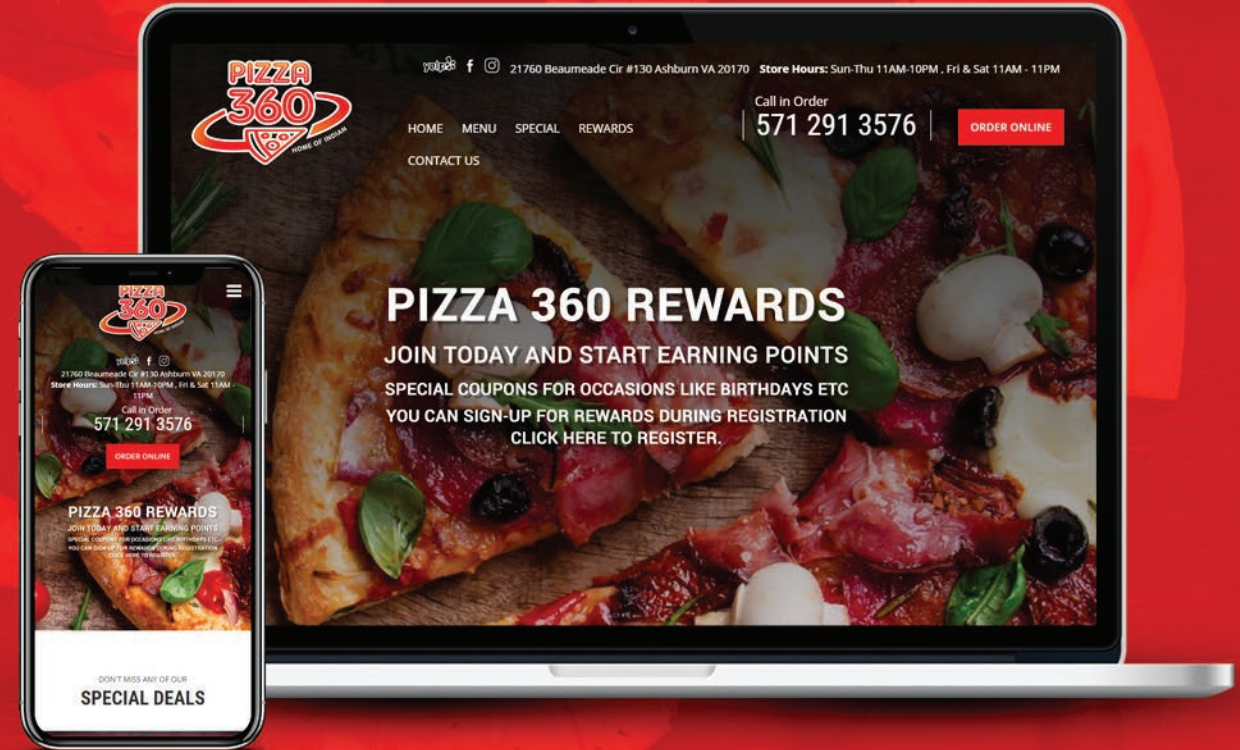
PIZZA 360 HOME OF INDIAN

yelp f 21760 Beaumeade Cir #130 Ashburn VA 20170 Store Hours: Sun-Thu 11AM-10PM , Fri & Sat 11AM - 11PM

HOME MENU SPECIAL REWARDS CONTACT US

Call in Order
571 291 3576

ORDER ONLINE

PIZZA 360 REWARDS
JOIN TODAY AND START EARNING POINTS
SPECIAL COUPONS FOR OCCASIONS LIKE BIRTHDAYS ETC
YOU CAN SIGN-UP FOR REWARDS DURING REGISTRATION
CLICK HERE TO REGISTER.

PIZZA 360

yelp f
21760 Beaumeade Cir #130 Ashburn VA 20170
Store Hours: Sun-Thu 11AM-10PM , Fri & Sat 11AM - 11PM

Call in Order
571 291 3576

ORDER ONLINE

PIZZA 360 REWARDS
JOIN TODAY AND START EARNING POINTS
SPECIAL COUPONS FOR OCCASIONS LIKE BIRTHDAYS ETC
YOU CAN SIGN-UP FOR REWARDS DURING REGISTRATION
CLICK HERE TO REGISTER.

DON'T MISS ANY OF OUR
SPECIAL DEALS